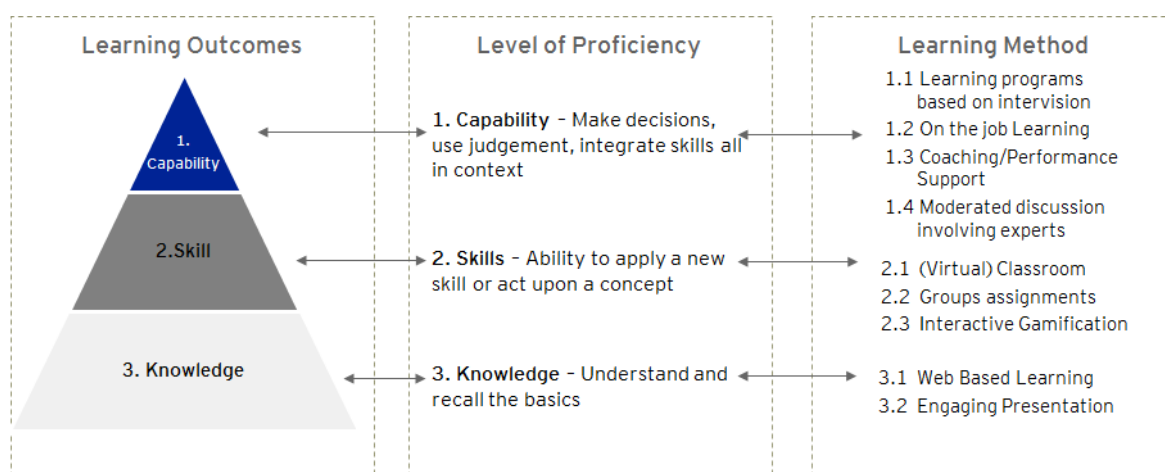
Learning Outcomes

1. Capability

2.Skill

3. Knowledge

Level of Proficiency

**1. Capability** - Make decisions, use judgement, integrate skills all in context

**2. Skills** - Ability to apply a new skill or act upon a concept

**3. Knowledge** - Understand and recall the basics

Learning Method

1.1 Learning programs based on intervision
1.2 On the job Learning
1.3 Coaching/Performance Support
1.4 Moderated discussion involving experts

2.1 (Virtual) Classroom
2.2 Groups assignments
2.3 Interactive Gamification

3.1 Web Based Learning
3.2 Engaging Presentation